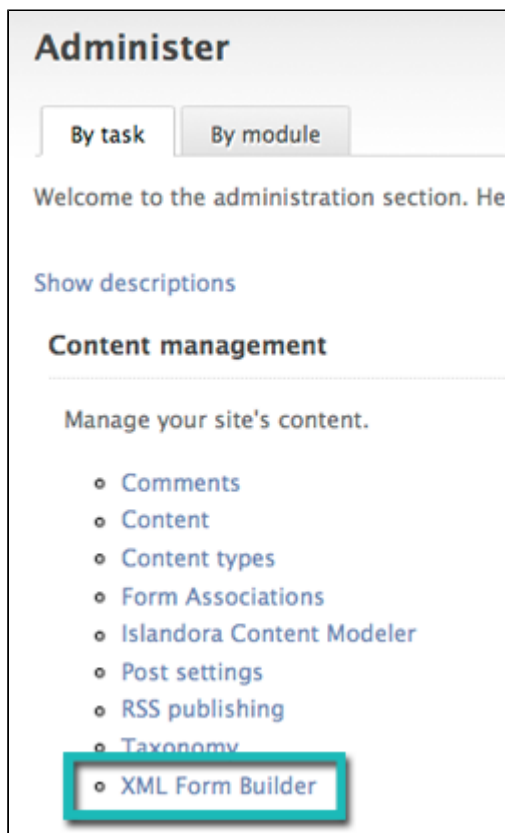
Administer

By task | By module

Welcome to the administration section. He

Show descriptions

Content management

Manage your site's content.

- Comments
- Content
- Content types
- Form Associations
- Islandora Content Modeler
- Post settings
- RSS publishing
- Taxonomy
- XML Form Builder